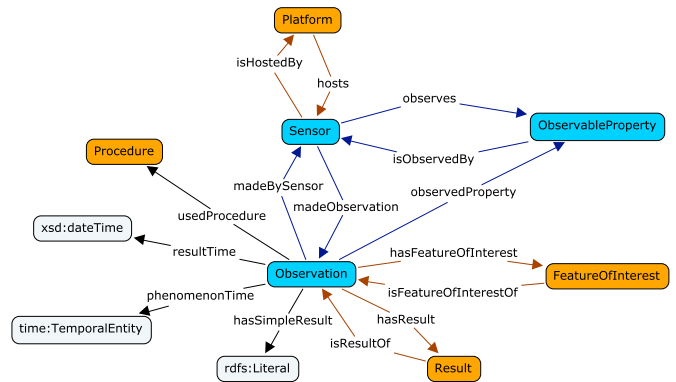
Platform
isHostedBy
hosts
Sensor
observes
ObservableProperty
isObservedBy
Procedure
madeBySensor
madeObservation
observedProperty
usedProcedure
xsd:dateTime
resultTime
Observation
hasFeatureOfInterest
FeatureOfInterest
isFeatureOfInterestOf
phenomenonTime
time:TemporalEntity
hasSimpleResult
hasResult
isResultOf
rdfs:Literal
Result